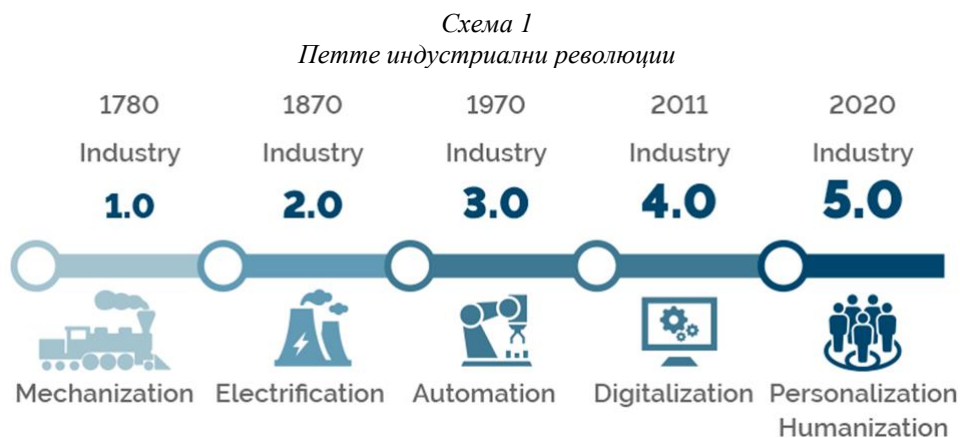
Схема 1
Петте индустриални революции

1780
Industry
1.0
Mechanization

1870
Industry
2.0
Electrification

1970
Industry
3.0
Automation

2011
Industry
4.0
Digitalization

2020
Industry
5.0
Personalization
Humanization